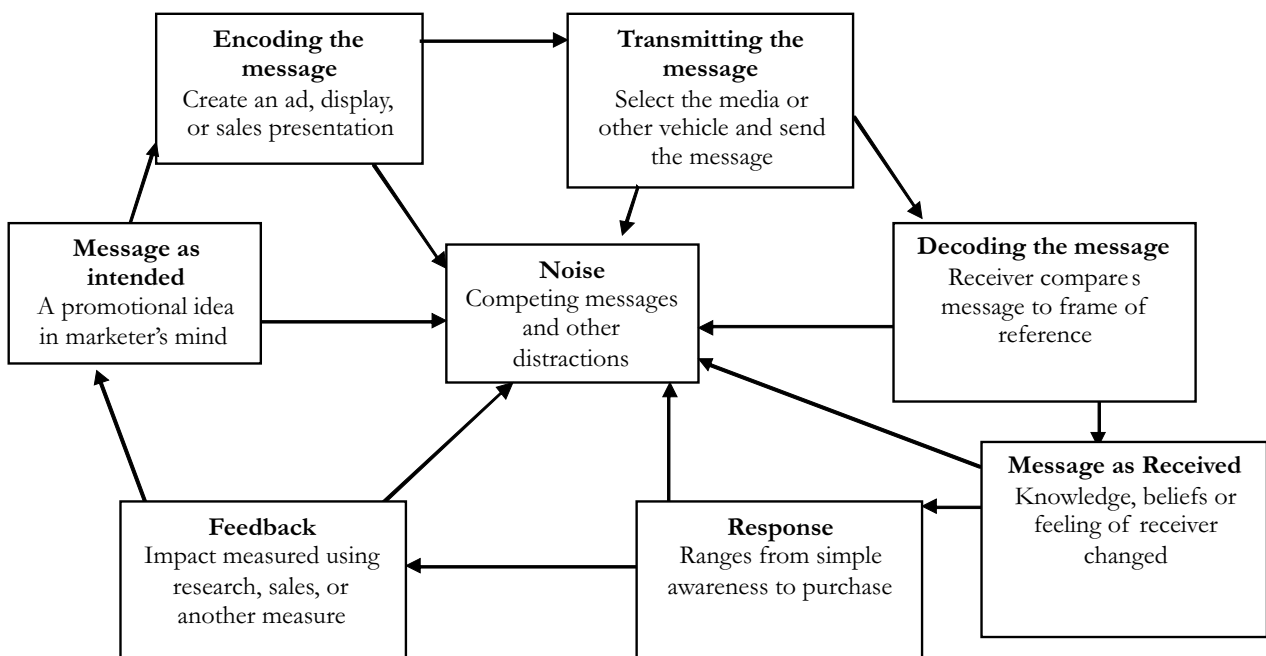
**Encoding the message**
Create an ad, display, or sales presentation

**Transmitting the message**
Select the media or other vehicle and send the message

**Message as intended**
A promotional idea in marketer's mind

**Noise**
Competing messages and other distractions

**Decoding the message**
Receiver compare s message to frame of reference

**Message as Received**
Knowledge, beliefs or feeling of receiver changed

**Feedback**
Impact measured using research, sales, or another measure

**Response**
Ranges from simple awareness to purchase